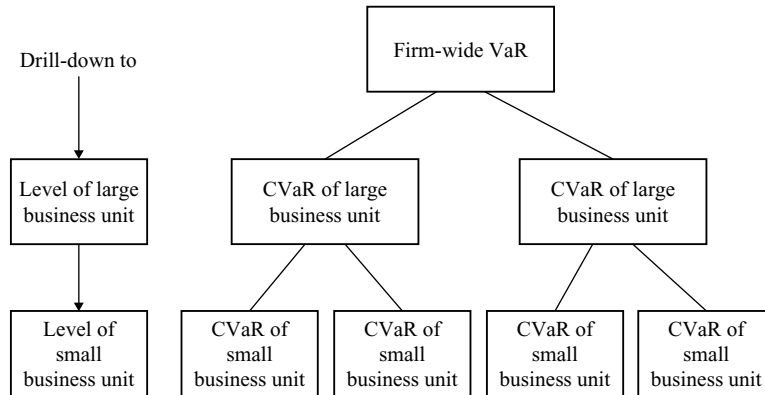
Drill-down to

Firm-wide VaR

Level of large business unit

CVaR of large business unit

CVaR of large business unit

Level of small business unit

CVaR of small business unit

CVaR of small business unit

CVaR of small business unit

CVaR of small business unit